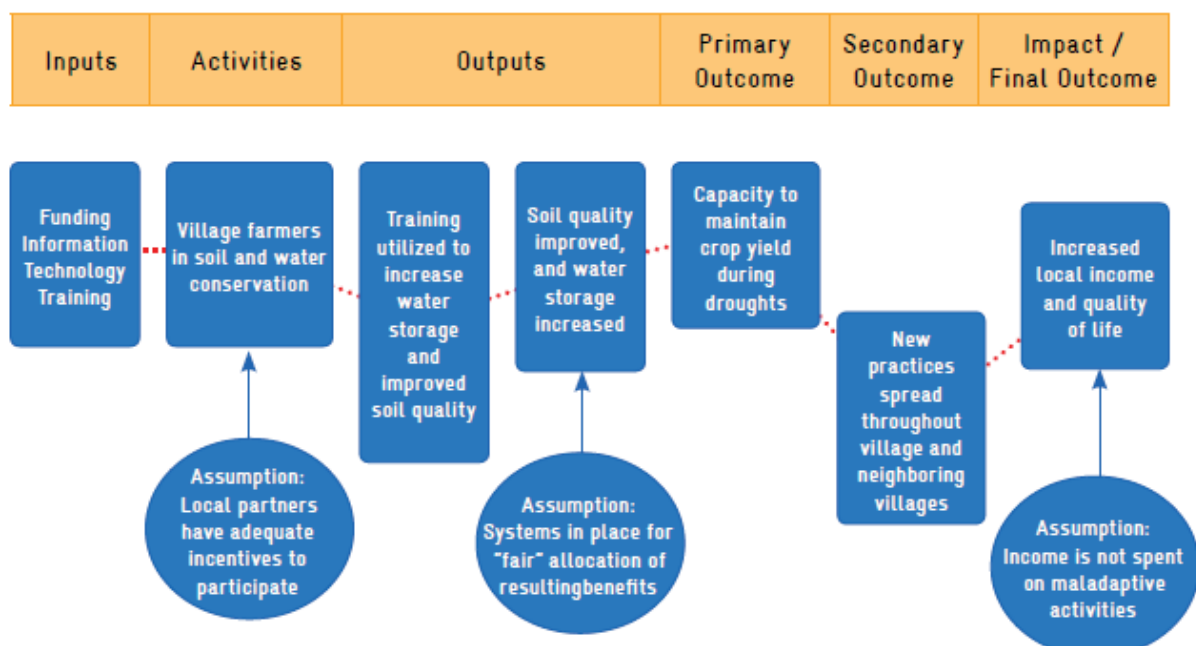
| Inputs | Activities | Outputs | Primary Outcome | Secondary Outcome | Impact / Final Outcome |
|---|---|---|---|---|---|

Funding Information Technology Training

Village farmers in soil and water conservation

Assumption: Local partners have adequate incentives to participate

Training utilized to increase water storage and improved soil quality

Soil quality improved, and water storage increased

Assumption: Systems in place for "fair" allocation of resultingbenefits

Capacity to maintain crop yield during droughts

New practices spread throughout village and neighboring villages

Increased local income and quality of life

Assumption: Income is not spent on maladaptive activities